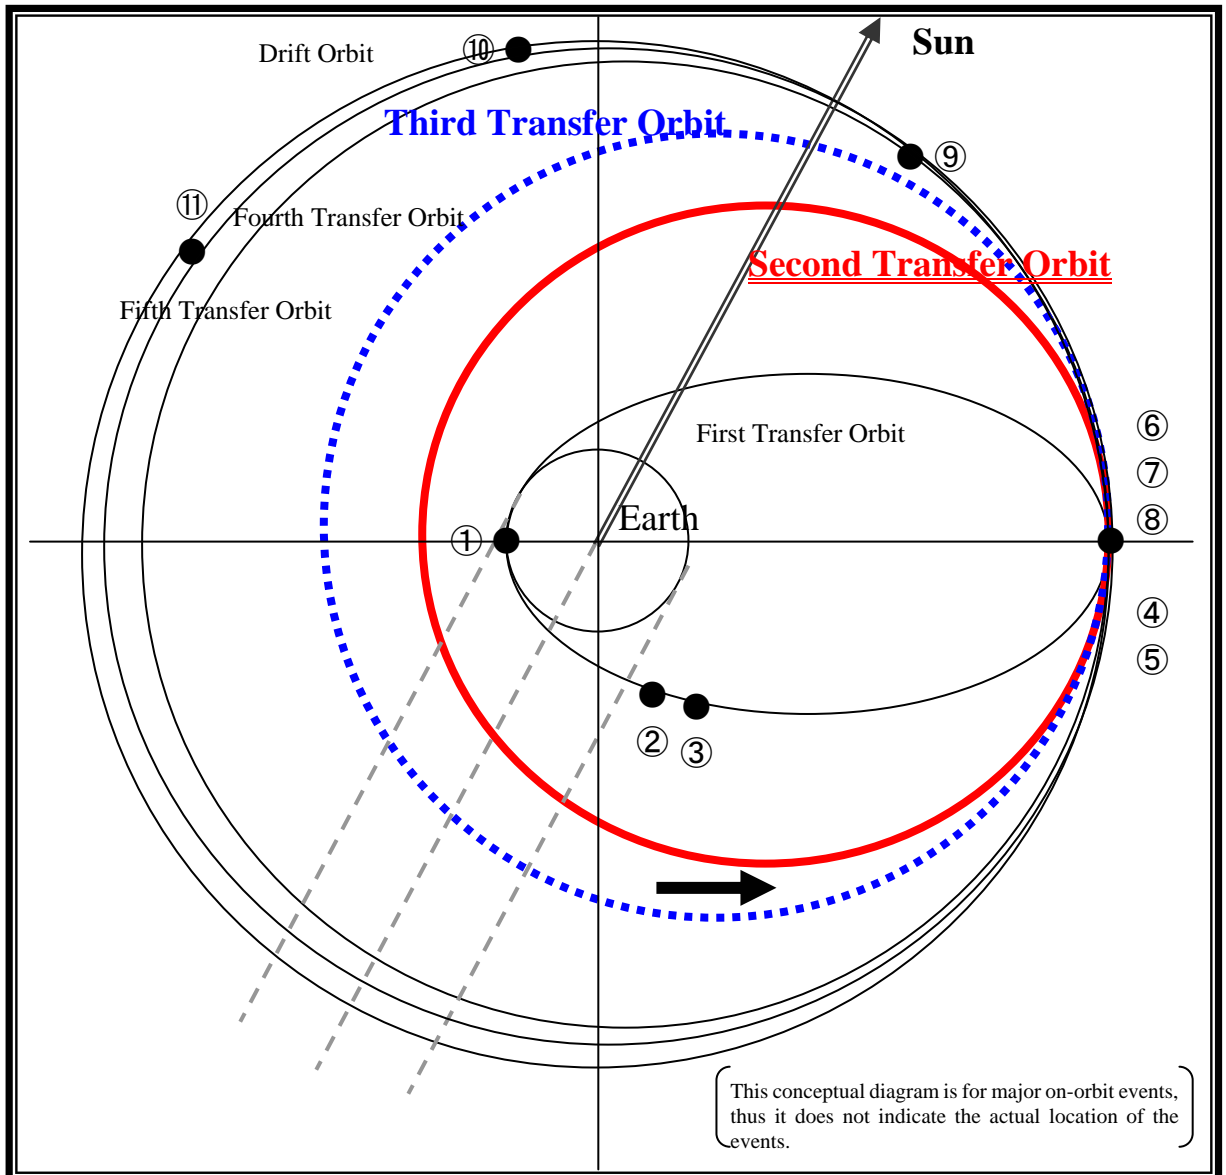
Drift Orbit
⑩
Sun
Third Transfer Orbit
⑨
⑪
Fourth Transfer Orbit
Second Transfer Orbit
Fifth Transfer Orbit
First Transfer Orbit
⑥
⑦
Earth
⑧
①
④
⑤
②
③

This conceptual diagram is for major on-orbit events, thus it does not indicate the actual location of the events.